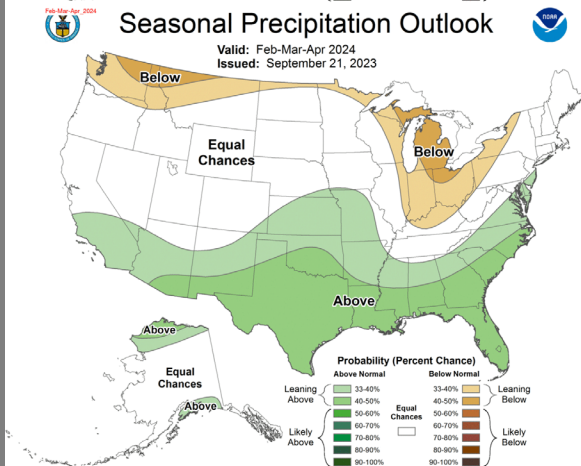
Feb-Mar-Apr 2024

Seasonal Precipitation Outlook

NOAA

Valid: Feb-Mar-Apr 2024
Issued: September 21, 2023

Below

Equal Chances

Below

Above

Above

Equal Chances

Above

Probability (Percent Chance)

| Above Normal | | Equal Chances | Below Normal | |
|---|---|---|---|---|
| Leaning Above | 33-40% | | 33-40% | Leaning Below |
| | 40-50% | | 40-50% | |
| Likely Above | 50-60% | | 50-60% | Likely Below |
| | 60-70% | | 60-70% | |
| | 70-80% | | 70-80% | |
| | 80-90% | | 80-90% | |
| | 90-100% | | 90-100% | |